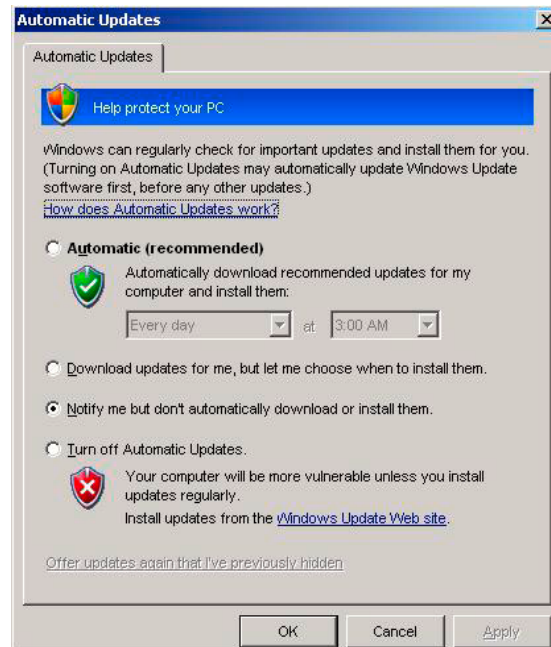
Automatic Updates

Automatic Updates

Help protect your PC

Windows can regularly check for important updates and install them for you. (Turning on Automatic Updates may automatically update Windows Update software first, before any other updates.)
How does Automatic Updates work?

Automatic (recommended)

Automatically download recommended updates for my computer and install them:

Every day at 3:00 AM

Download updates for me, but let me choose when to install them.

Notify me but don't automatically download or install them.

Turn off Automatic Updates.

Your computer will be more vulnerable unless you install updates regularly.
Install updates from the Windows Update Web site.

Offer updates again that I've previously hidden

OK Cancel Apply